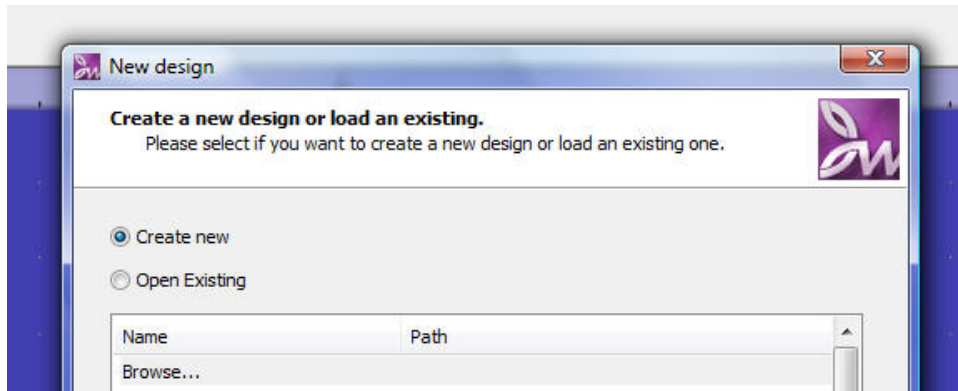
New design

**Create a new design or load an existing.**
Please select if you want to create a new design or load an existing one.

Create new

Open Existing

| Name | Path |
|---|---|
| Browse... | |